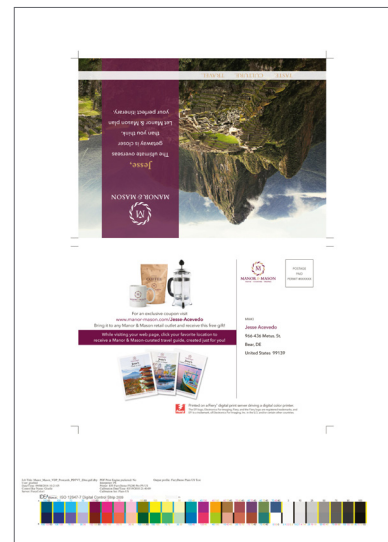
MANOR & MASON

Jesse,

The ultimate overseas getaway is closer than you think. Let Manor & Mason plan your perfect itinerary.

INDIA · ITALIA · FRANCE

MANOR & MASON

POSTAGE PAID PERMIT #

For an exclusive coupon visit
www.manor-mason.com/Jesse-Acevedo
Bring it to any Manor & Mason retail outlet and receive this free gift!

While visiting your web page, click your favorite location to receive a Manor & Mason curated travel guide, created just for you!

Jesse Acevedo
936 436 Mateo St.
Bear, DE
United States 99139

Printed on Xerox® digital print server driving a digital color printer.

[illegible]